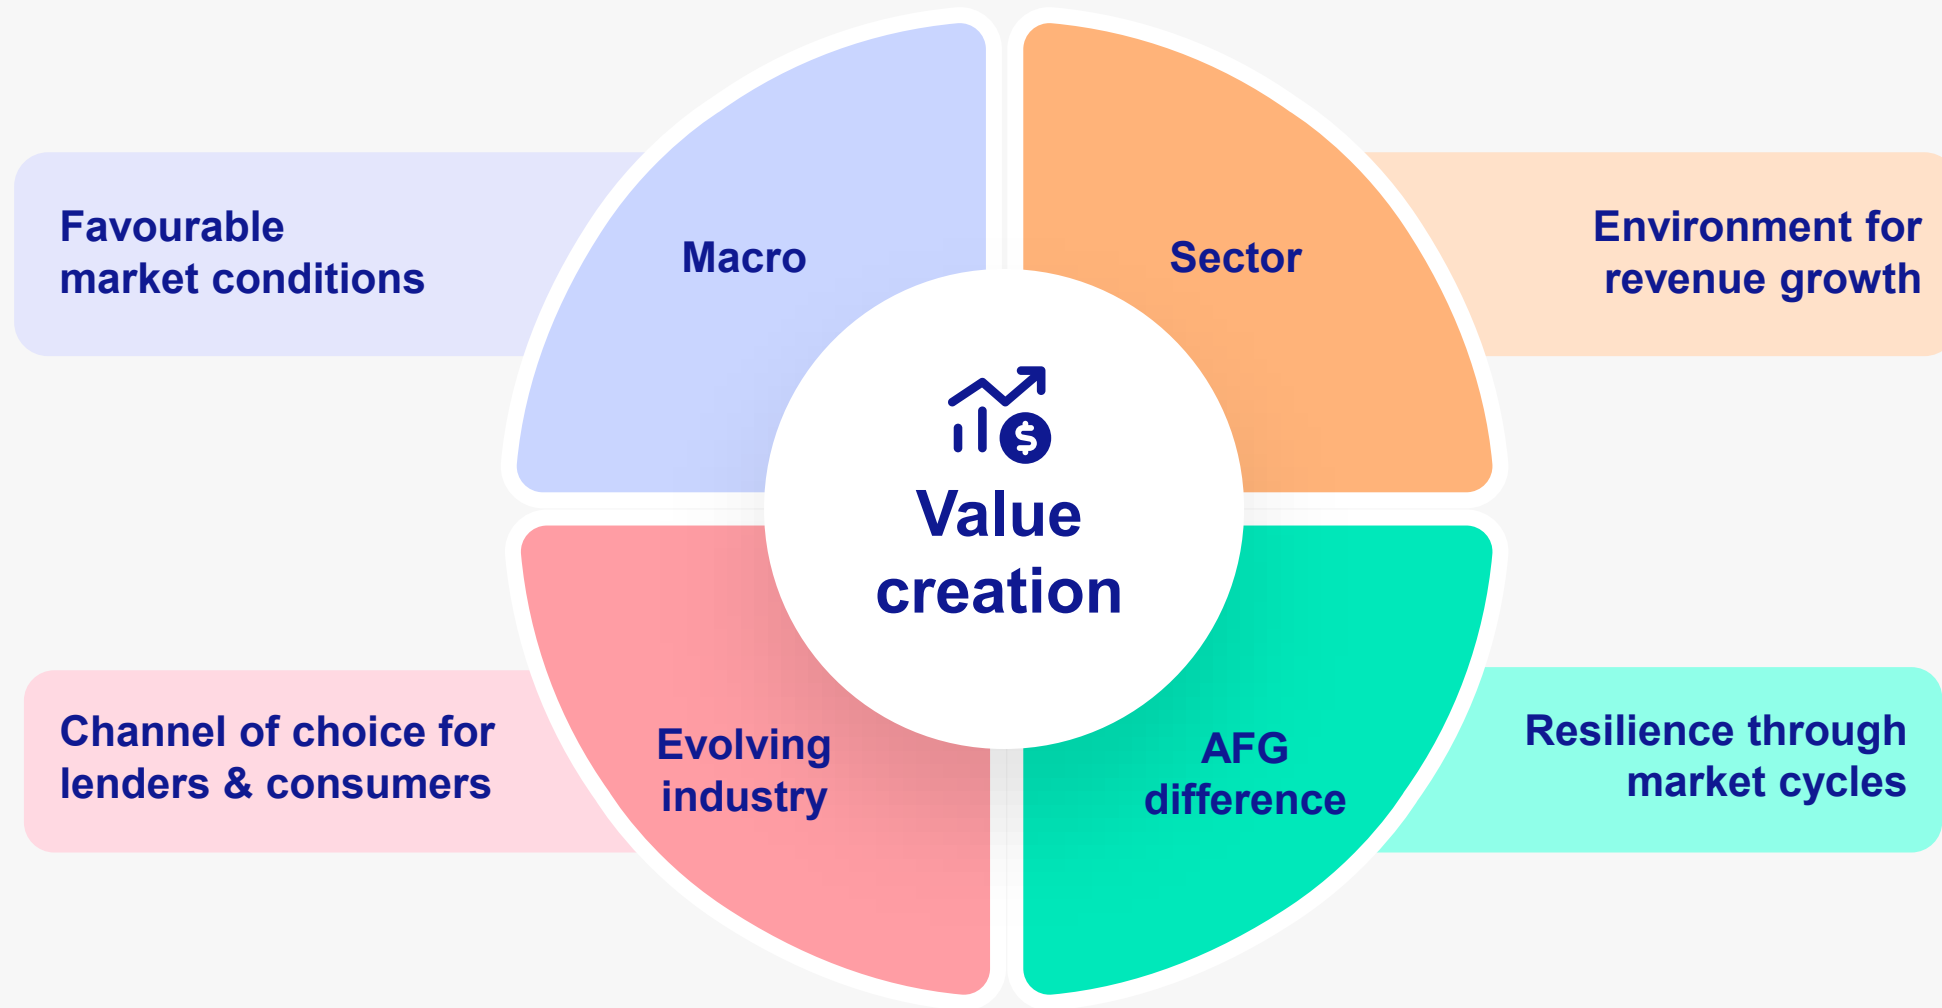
Favourable market conditions

Macro

Sector

Environment for revenue growth

Value creation

Channel of choice for lenders & consumers

Evolving industry

AFG difference

Resilience through market cycles